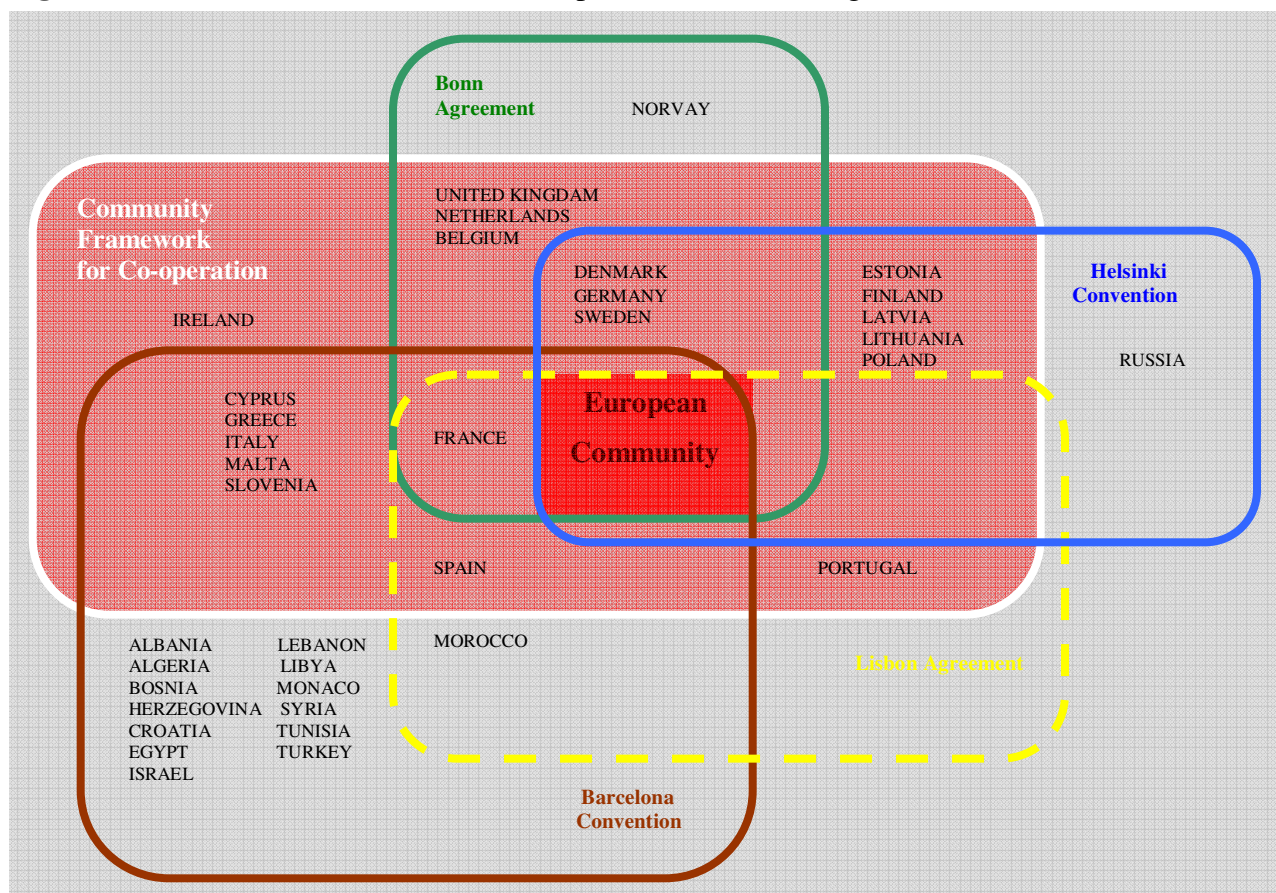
Bonn Agreement

NORVAY

Community Framework for Co-operation

UNITED KINGDAM
NETHERLANDS
BELGIUM

DENMARK
GERMANY
SWEDEN

ESTONIA
FINLAND
LATVIA
LITHUANIA
POLAND

Helsinki Convention

IRELAND

RUSSIA

CYPRUS
GREECE
ITALY
MALTA
SLOVENIA

FRANCE

European Community

SPAIN

PORTUGAL

ALBANIA
ALGERIA
BOSNIA
HERZEGOVINA
CROATIA
EGYPT
ISRAEL

LEBANON
LIBYA
MONACO
SYRIA
TUNISIA
TURKEY

MOROCCO

Lisbon Agreement

Barcelona Convention